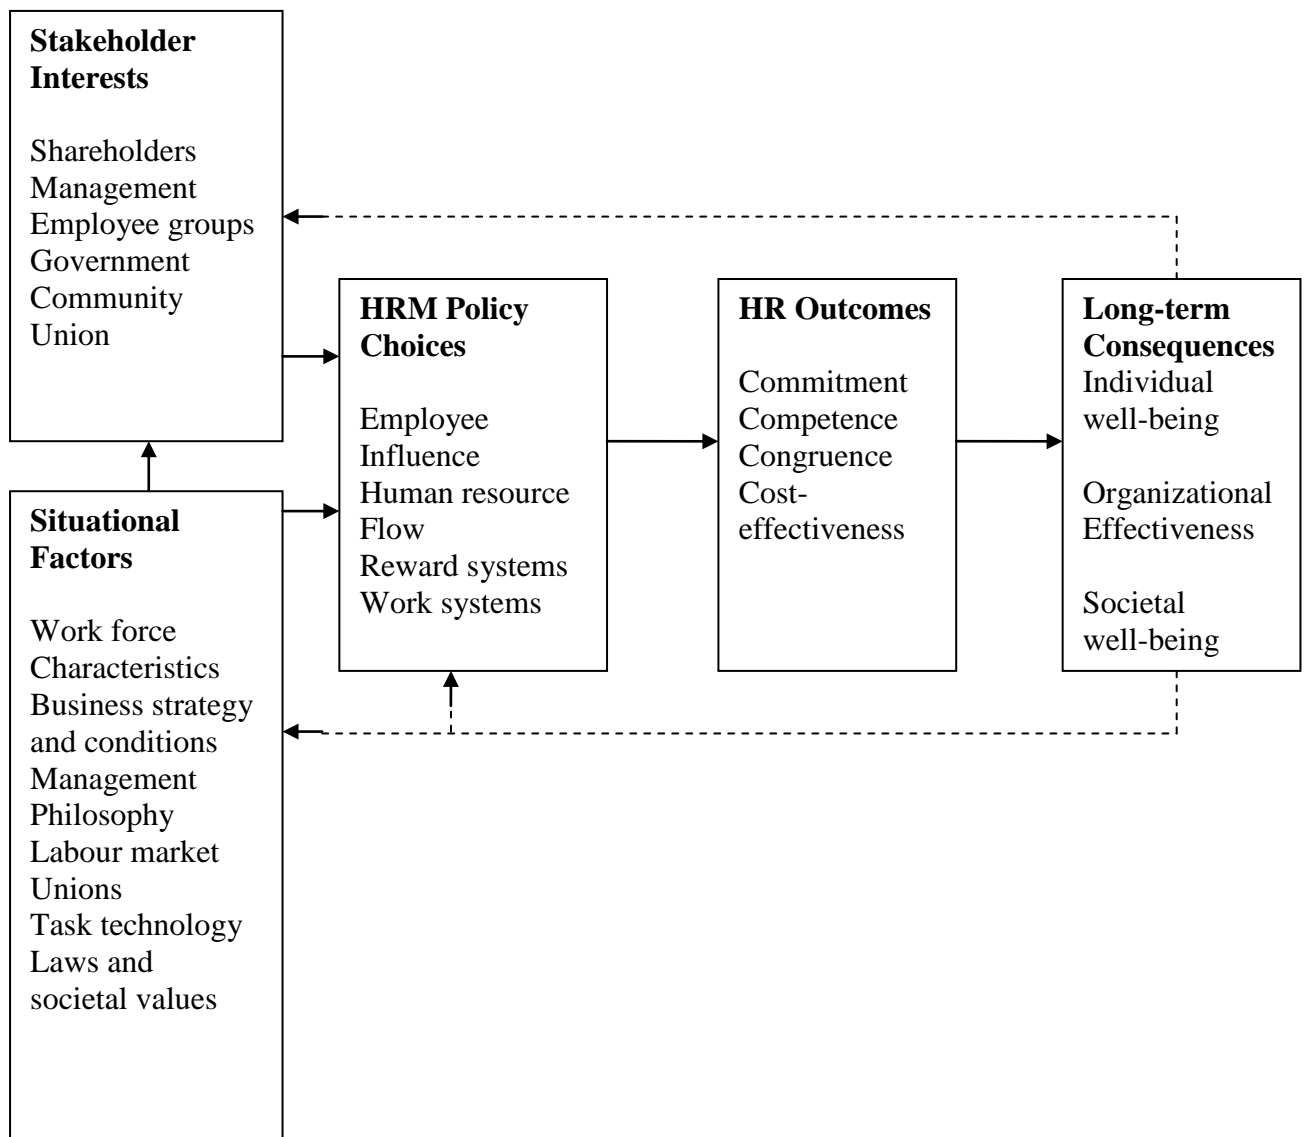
Stakeholder Interests

Shareholders
Management
Employee groups
Government
Community
Union

Situational Factors

Work force
Characteristics
Business strategy and conditions
Management
Philosophy
Labour market
Unions
Task technology
Laws and societal values

HRM Policy Choices

Employee
Influence
Human resource
Flow
Reward systems
Work systems

HR Outcomes

Commitment
Competence
Congruence
Cost-effectiveness

Long-term Consequences
Individual well-being

Organizational Effectiveness

Societal well-being